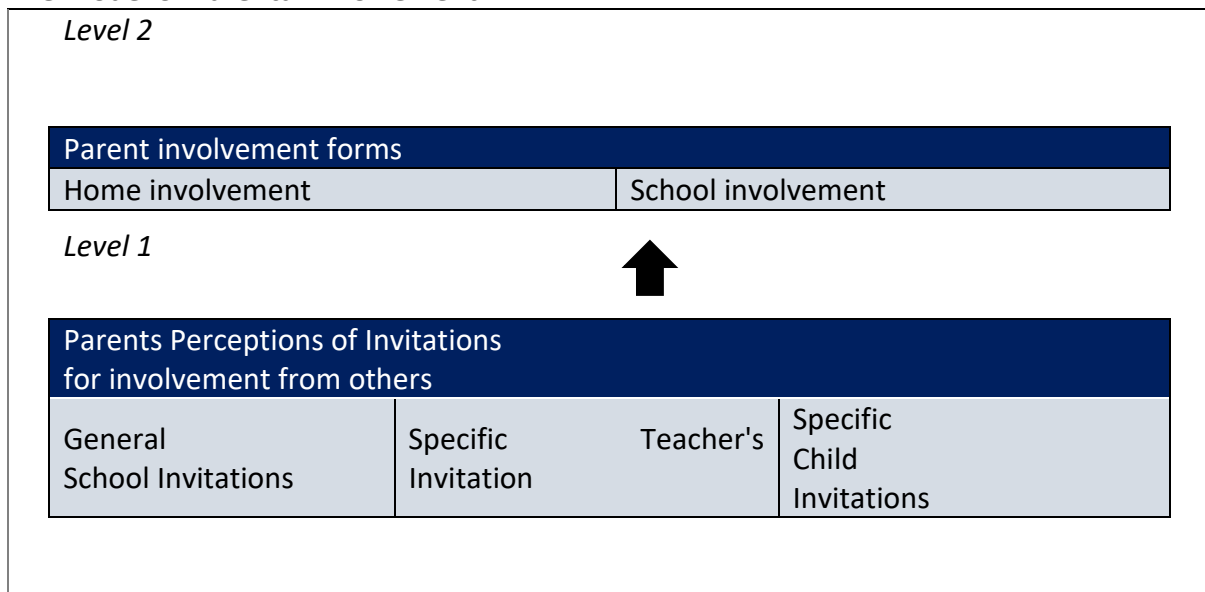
Level 2

| Parent involvement forms | |
|---|---|
| Home involvement | School involvement |

Level 1

| Parents Perceptions of Invitations for involvement from others | | |
|---|---|---|
| General School Invitations | Specific Teacher's Invitation | Specific Child Invitations |